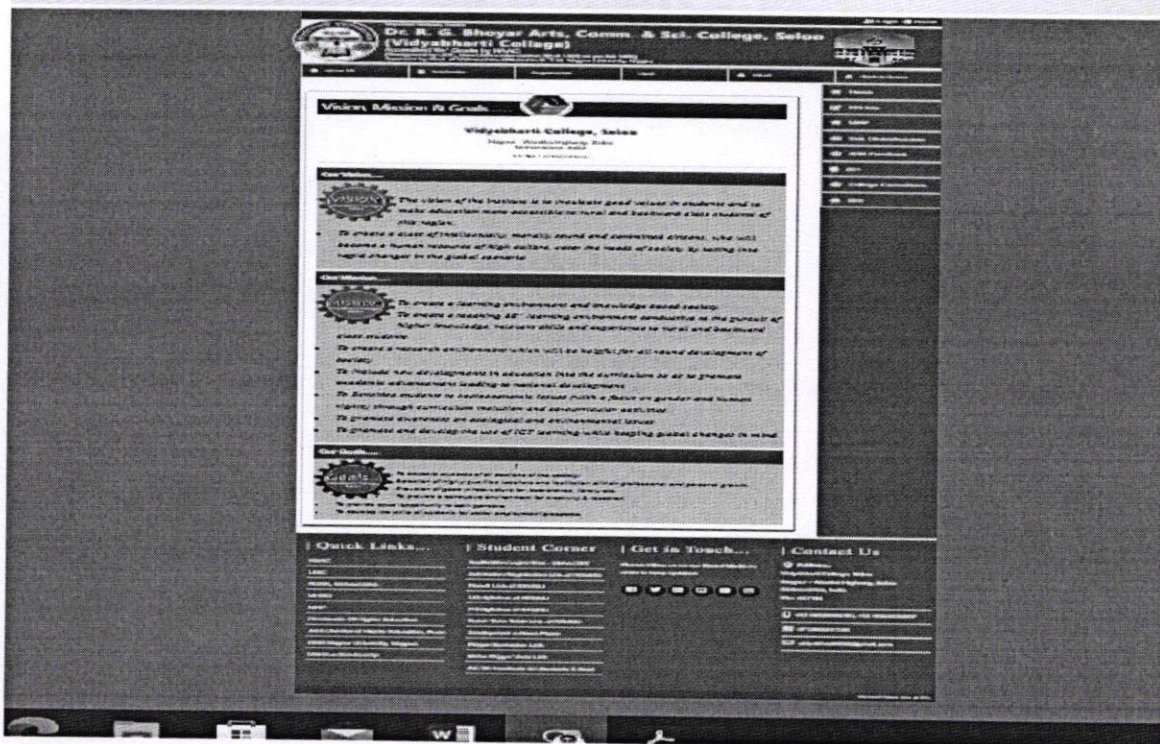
Dr. R. G. Bhoyar Arts, Comm. & Sci. College, Seloo
(Vidyabharti College)

Vision, Mission & Goals......

Vidyabharti College, Seloo

Our Vision.....

The vision of the institute is to inculcate good values in students and to make education more accessible to rural and backward class students of this region.

To create a class of intellectually, morally sound and committed citizens, who will become a human resource of high calibre, cater the needs of society by taking into regard changes in the global scenario.

Our Mission.....

To create a learning environment and knowledge based society.

To create a reaching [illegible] learning environment conducive to the pursuit of higher knowledge, relevant skills and experience to rural and backward class students.

To create a research environment which will be helpful for all round development of society.

To include new development in education into the curriculum so as to promote academic advancement leading to national development.

To sensitize students to socioeconomic issues with a focus on gender and human rights through curriculum inclusion and extracurricular activities.

To promote awareness on ecological and environmental issues.

To promote and develop the use of ICT learning while keeping global changes in mind.

Our Goals.....

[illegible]

| Quick Links...

| Student Corner

| Get in Touch...

| Contact Us

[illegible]